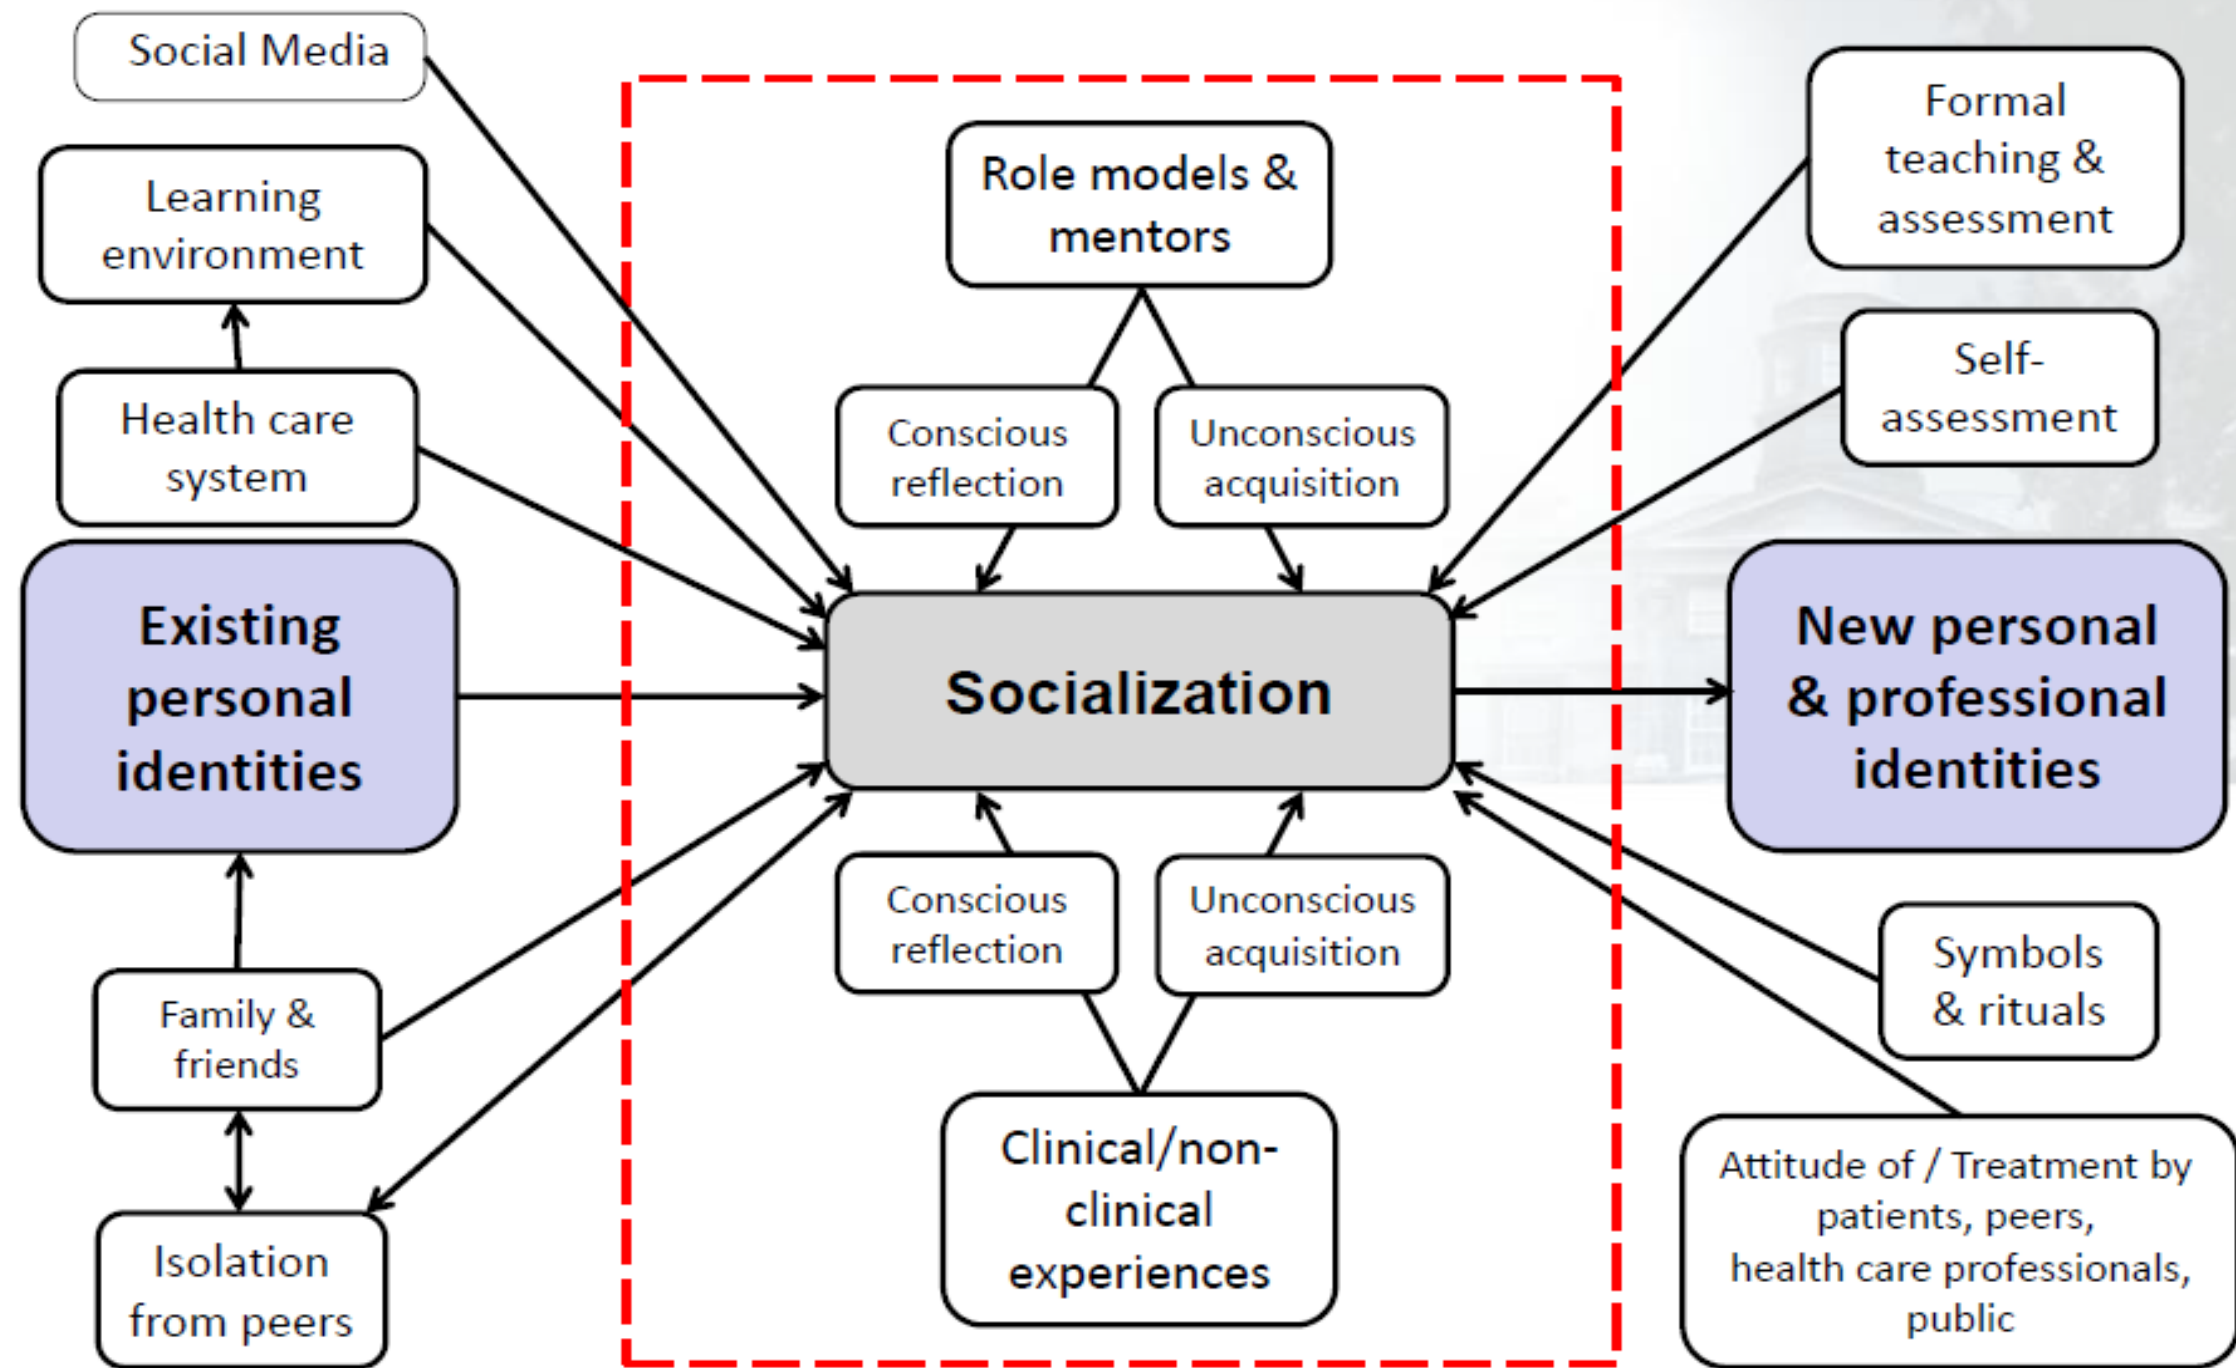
Social Media

Learning environment

Health care system

Existing personal identities

Family & friends

Isolation from peers

Role models & mentors

Conscious reflection

Unconscious acquisition

Socialization

Conscious reflection

Unconscious acquisition

Clinical/non-clinical experiences

Formal teaching & assessment

Self-assessment

New personal & professional identities

Symbols & rituals

Attitude of / Treatment by patients, peers, health care professionals, public